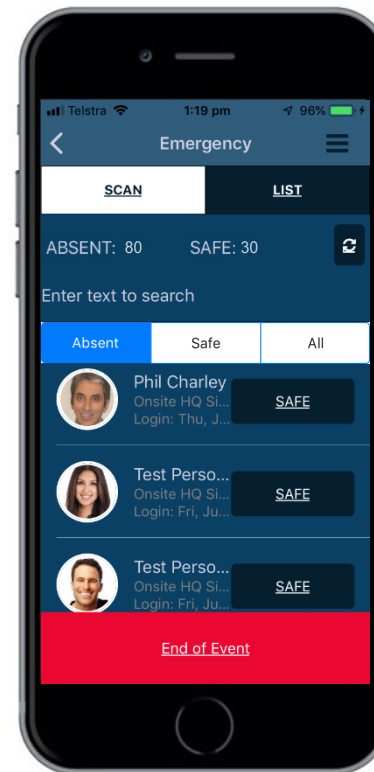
Telstra 1:19 pm 96%

Emergency

SCAN

LIST

ABSENT: 80 SAFE: 30

Enter text to search

Absent

Safe

All

Phil Charley
Onsite HQ Si...
Login: Thu, J...

SAFE

Test Perso...
Onsite HQ Si...
Login: Fri, Ju...

SAFE

Test Perso...
Onsite HQ Si...
Login: Fri, Ju...

SAFE

End of Event